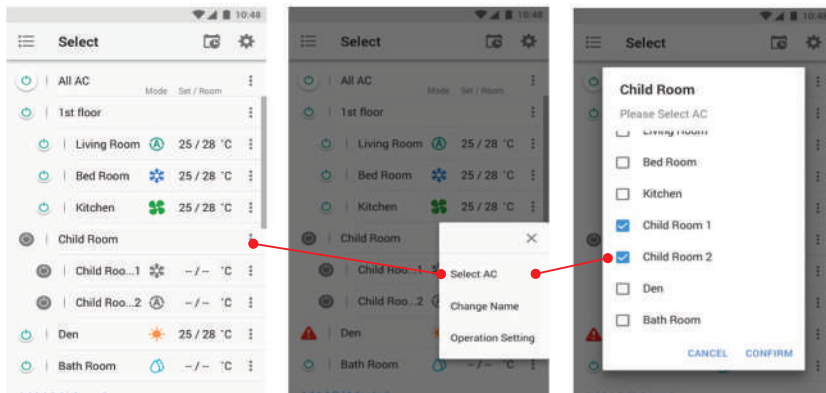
10:48

Select

All AC
Mode Set / Room
1st floor
Living Room 25 / 28 °C
Bed Room 25 / 28 °C
Kitchen 25 / 28 °C
Child Room
Child Roo...1 – / – °C
Child Roo...2 – / – °C
Den 25 / 28 °C
Bath Room – / – °C

10:48

Select

All AC
Mode Set / Room
1st floor
Living Room 25 / 28 °C
Bed Room 25 / 28 °C
Kitchen 25 / 28 °C
Child Room
Child Roo...1
Child Roo...2
Den
Bath Room – / – °C

Select AC
Change Name
Operation Setting

10:48

Select

Child Room
Please Select AC
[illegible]
Bed Room
Kitchen
Child Room 1
Child Room 2
Den
Bath Room
CANCEL CONFIRM